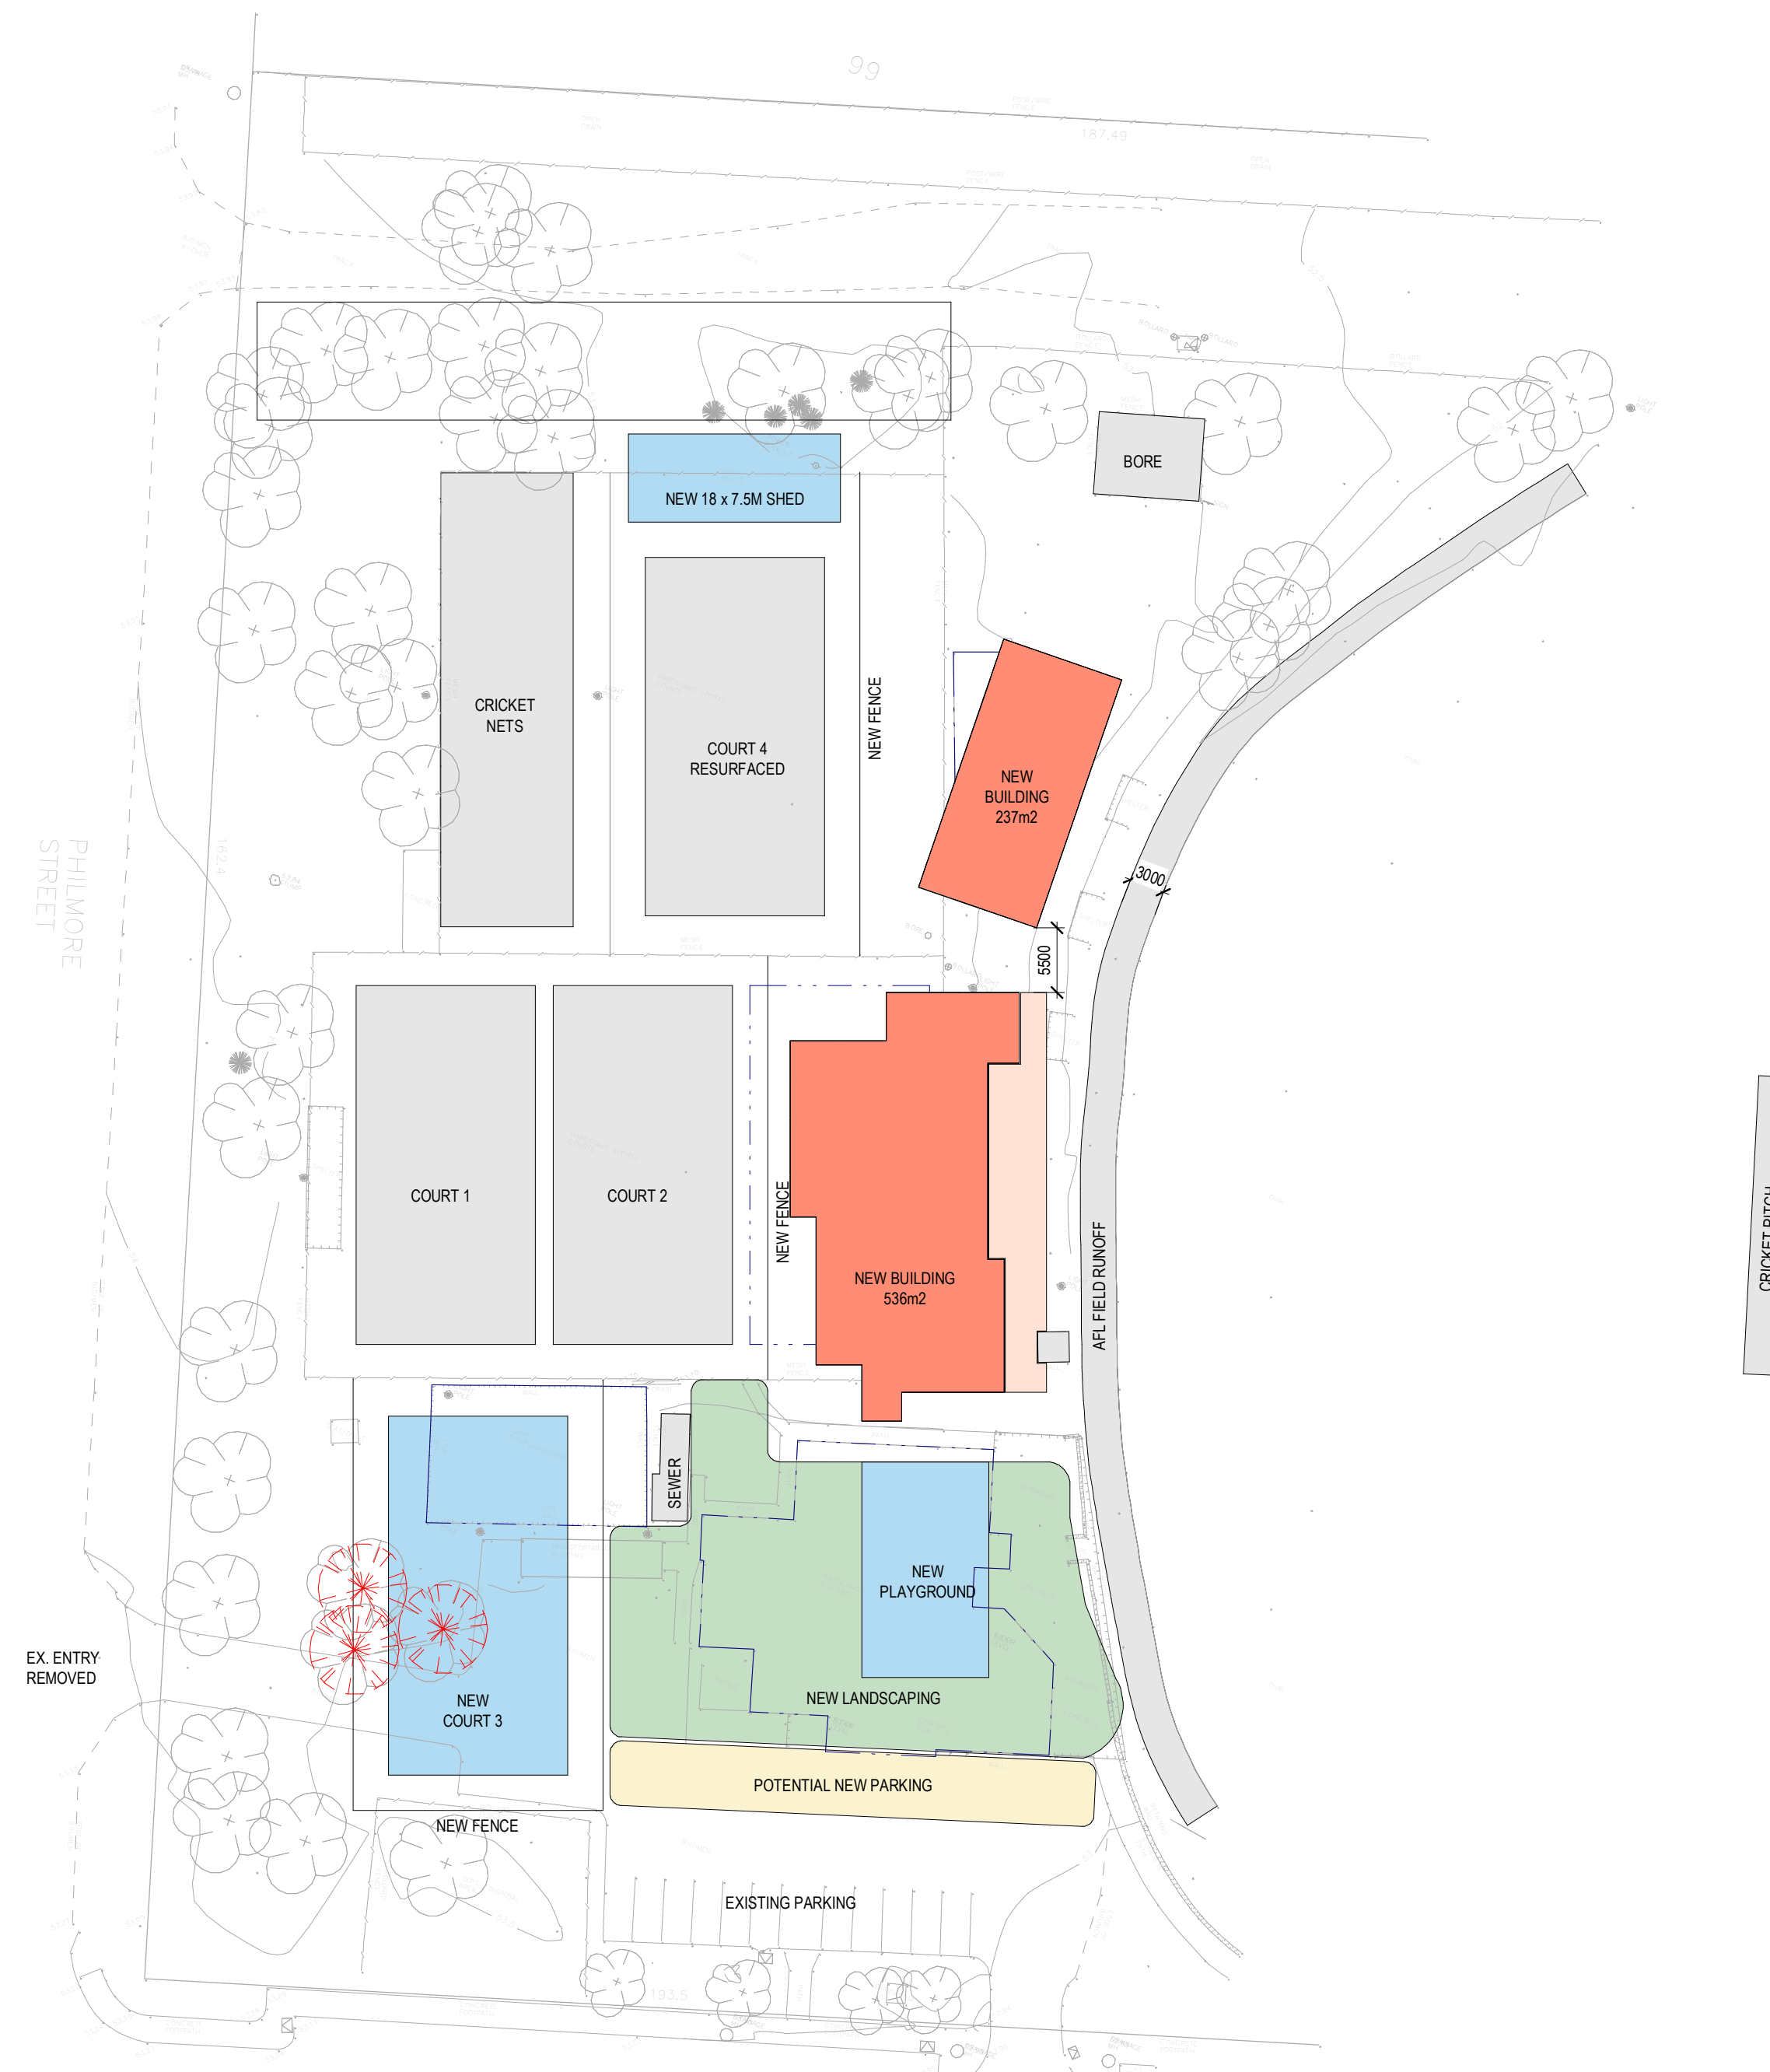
99

187.49

BORE

NEW 18 x 7.5M SHED

CRICKET NETS

COURT 4 RESURFACED

NEW FENCE

NEW BUILDING 237m2

3000

5500

PHILMORE STREET

162.4

COURT 1

COURT 2

NEW FENCE

NEW BUILDING 536m2

AFL FIELD RUNOFF

CRICKET PITCH

SEWER

NEW PLAYGROUND

NEW COURT 3

EX. ENTRY REMOVED

NEW LANDSCAPING

POTENTIAL NEW PARKING

NEW FENCE

EXISTING PARKING

193.5